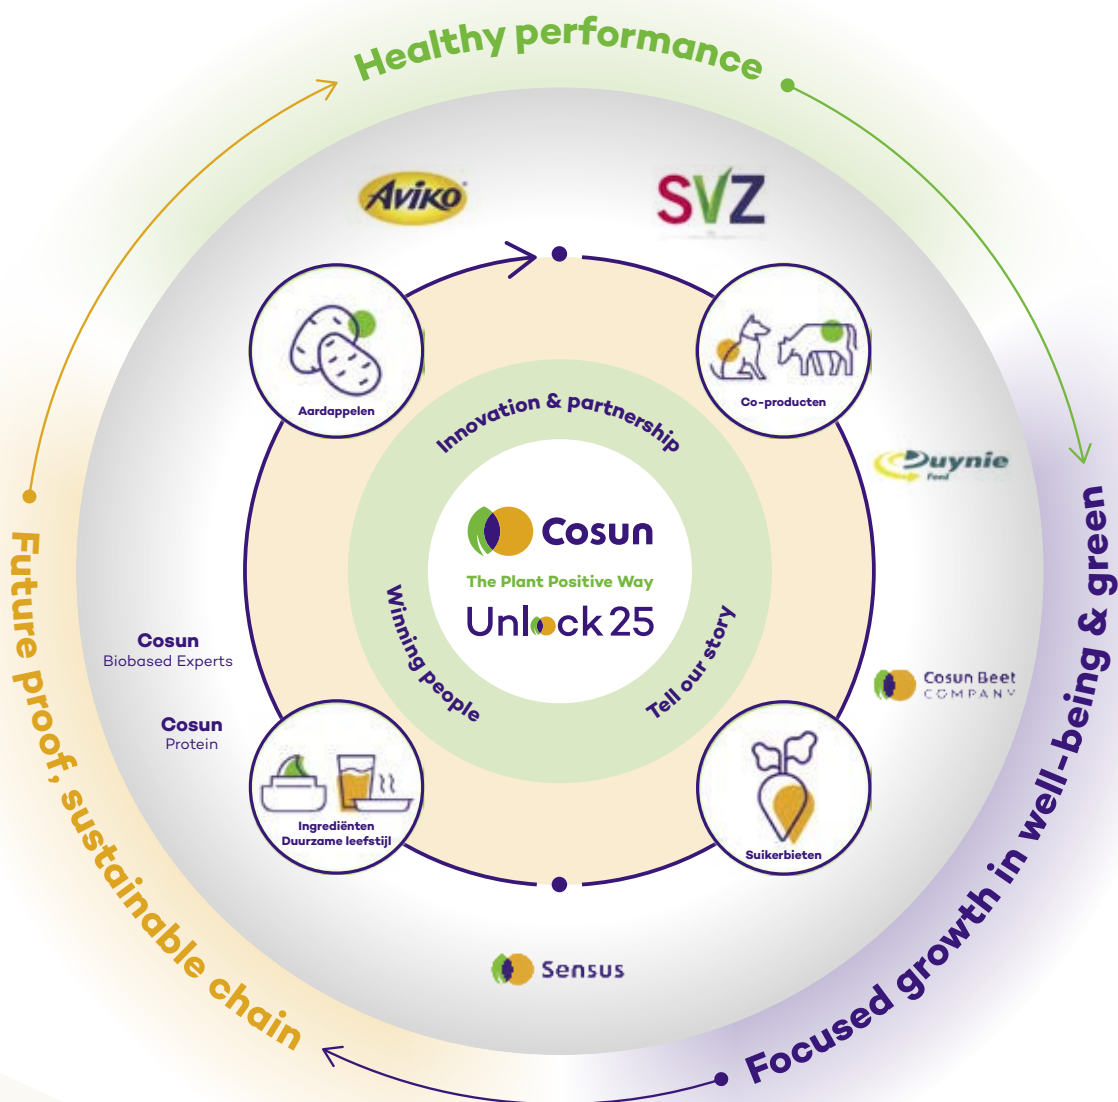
Healthy performance

Aviko

SVZ

Aardappelen

Co-producten

Innovation & partnership

Duynie Feed

Cosun

The Plant Positive Way

Unlock 25

Winning people

Tell our story

Cosun Biobased Experts

Cosun Protein

Cosun Beet Company

Ingrediënten Duurzame leefstijl

Suikerbieten

Sensus

Future proof, sustainable chain

Focused growth in well-being & green